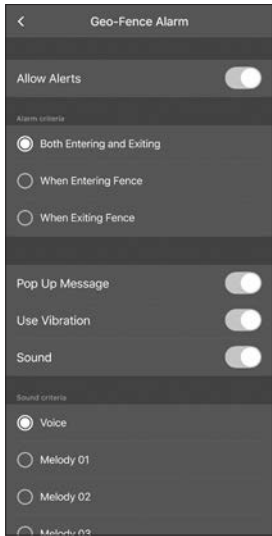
<
Geo-Fence Alarm

Allow Alerts

Alarm criteria

Both Entering and Exiting

When Entering Fence

When Exiting Fence

Pop Up Message

Use Vibration

Sound

Sound criteria

Voice

Melody 01

Melody 02

Melody 03